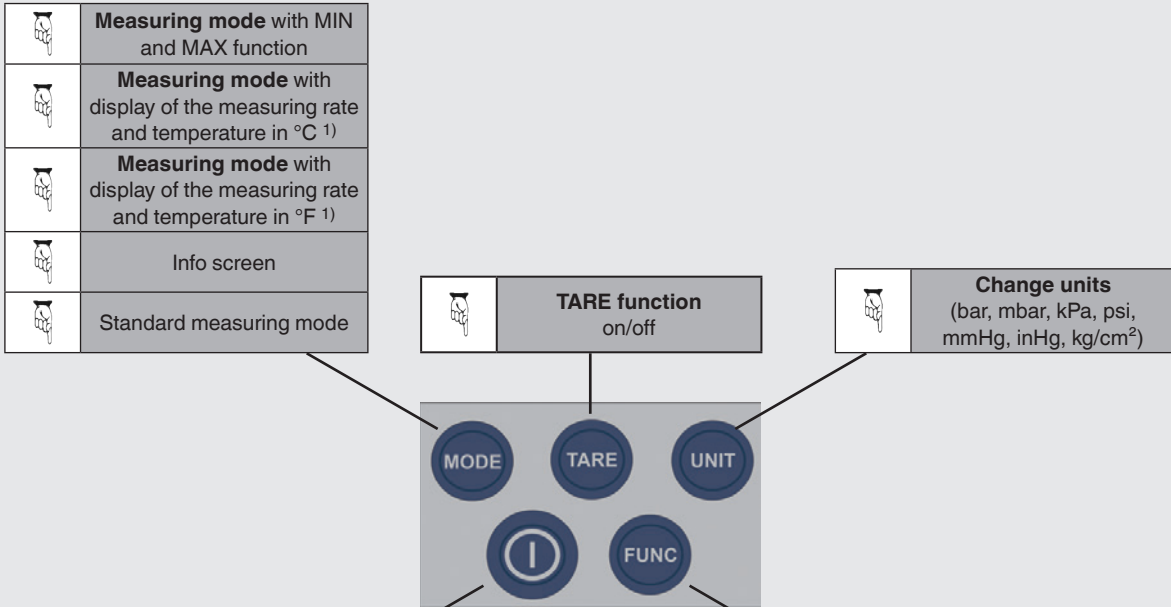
| | |
|---|---|
| | **Measuring mode** with MIN and MAX function |
| | **Measuring mode** with display of the measuring rate and temperature in °C 1) |
| | **Measuring mode** with display of the measuring rate and temperature in °F 1) |
| | Info screen |
| | Standard measuring mode |

**TARE function**
on/off

**Change units**
(bar, mbar, kPa, psi, mmHg, inHg, kg/cm²)

MODE

TARE

UNIT

FUNC